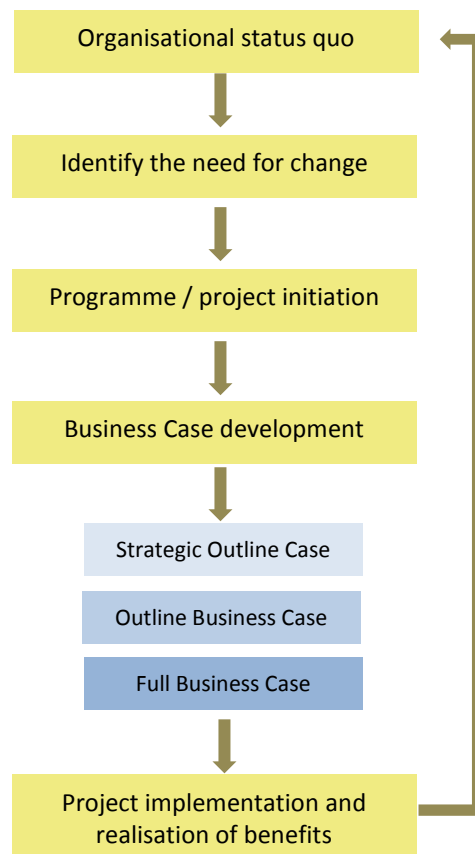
Organisational status quo

Identify the need for change

Programme / project initiation

Business Case development

Strategic Outline Case

Outline Business Case

Full Business Case

Project implementation and realisation of benefits